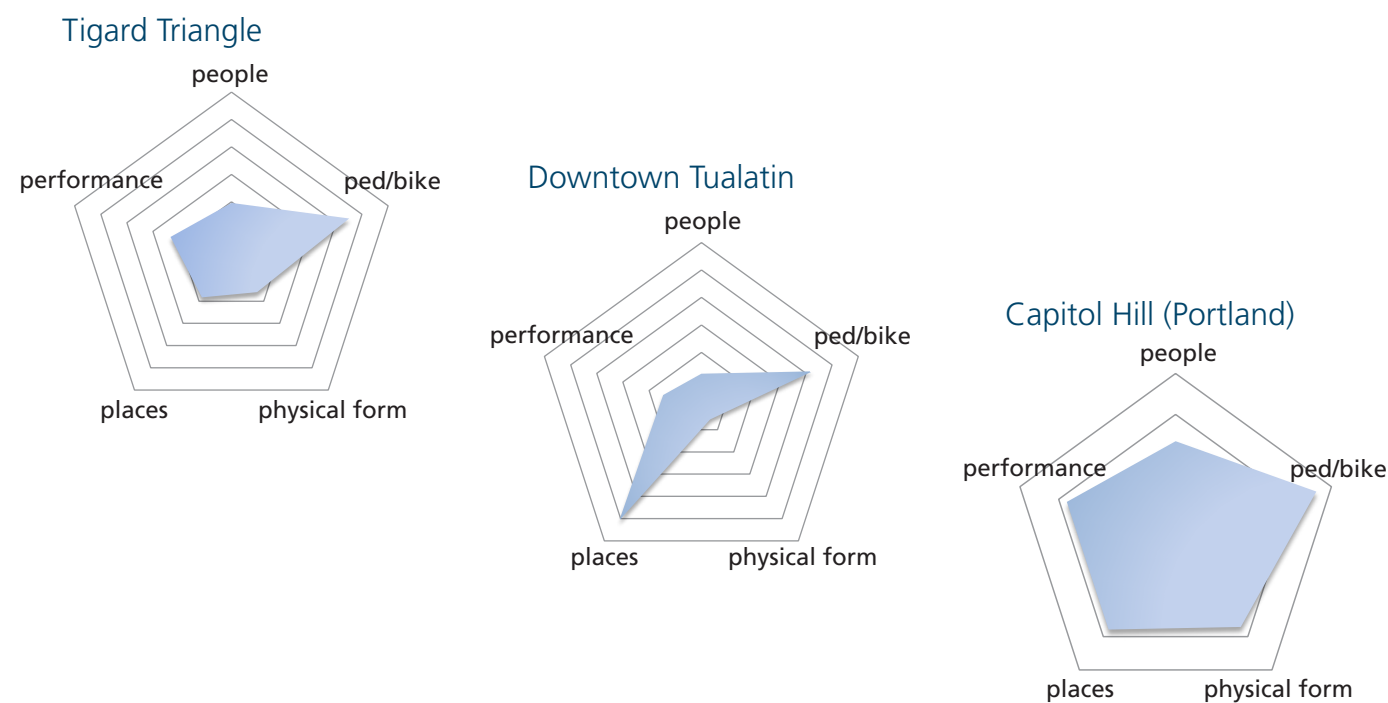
Tigard Triangle

people

performance

ped/bike

places

physical form

Downtown Tualatin

people

performance

ped/bike

places

physical form

Capitol Hill (Portland)

people

performance

ped/bike

places

physical form